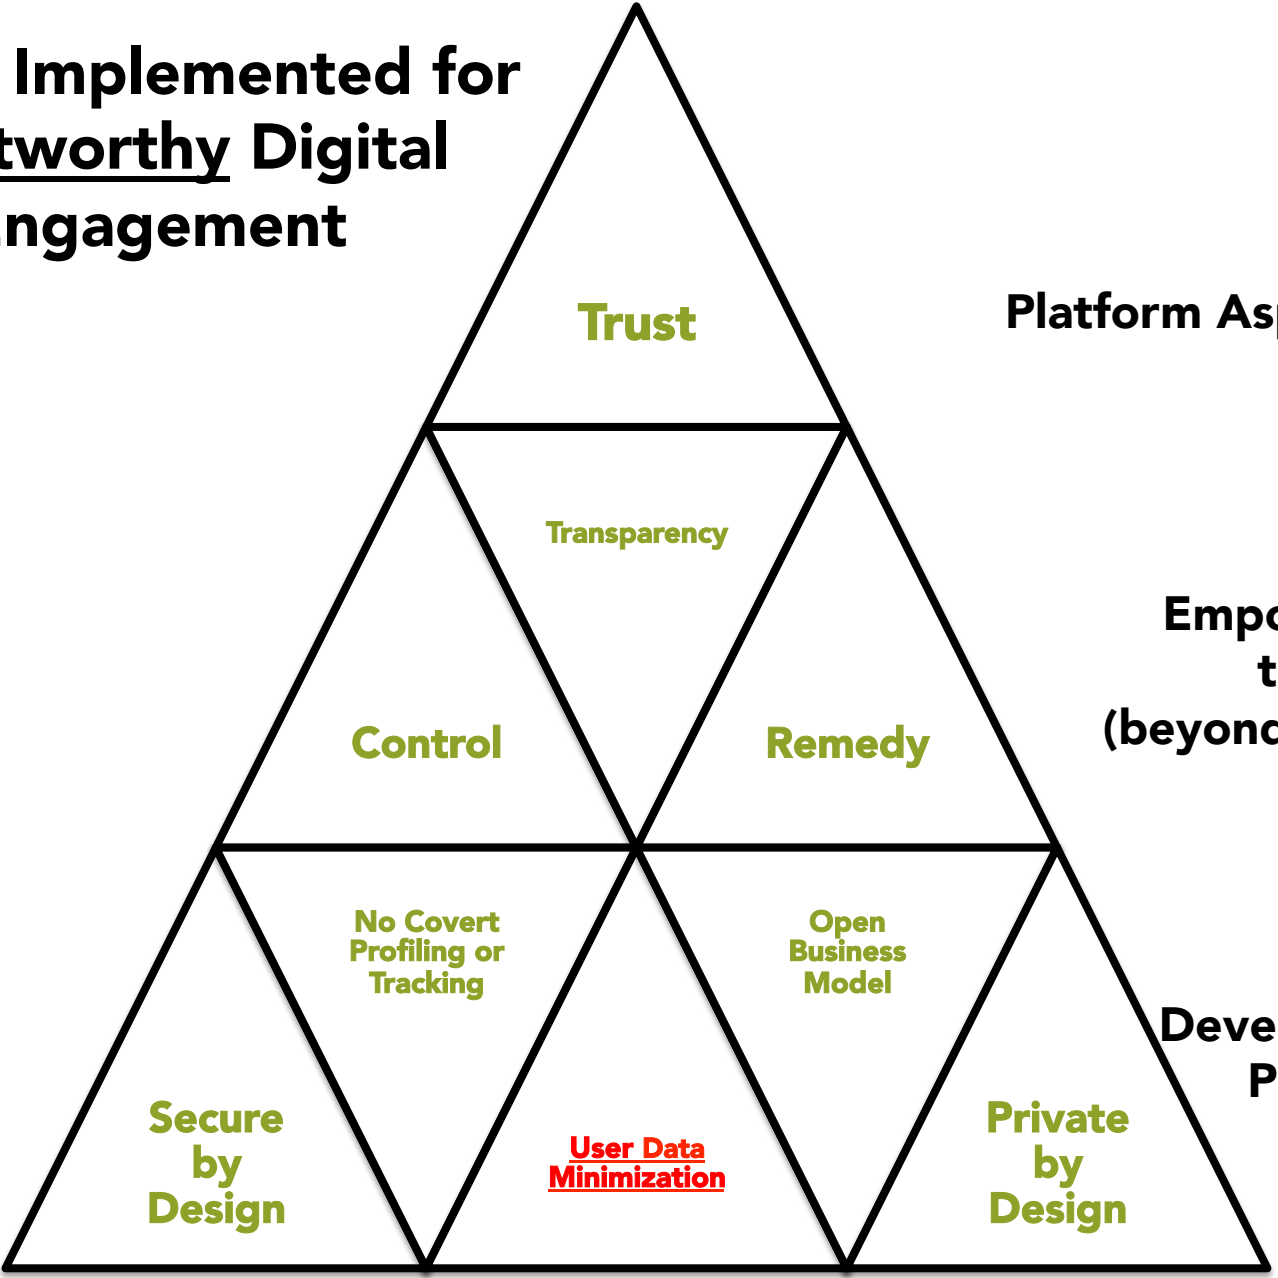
Implemented for tworthy Digital ngagement

Trust

Platform As

Transparency

Control

Remedy

Empo
t
(beyond

No Covert Profiling or Tracking

Open Business Model

Deve
P

Secure by Design

User Data Minimization

Private by Design